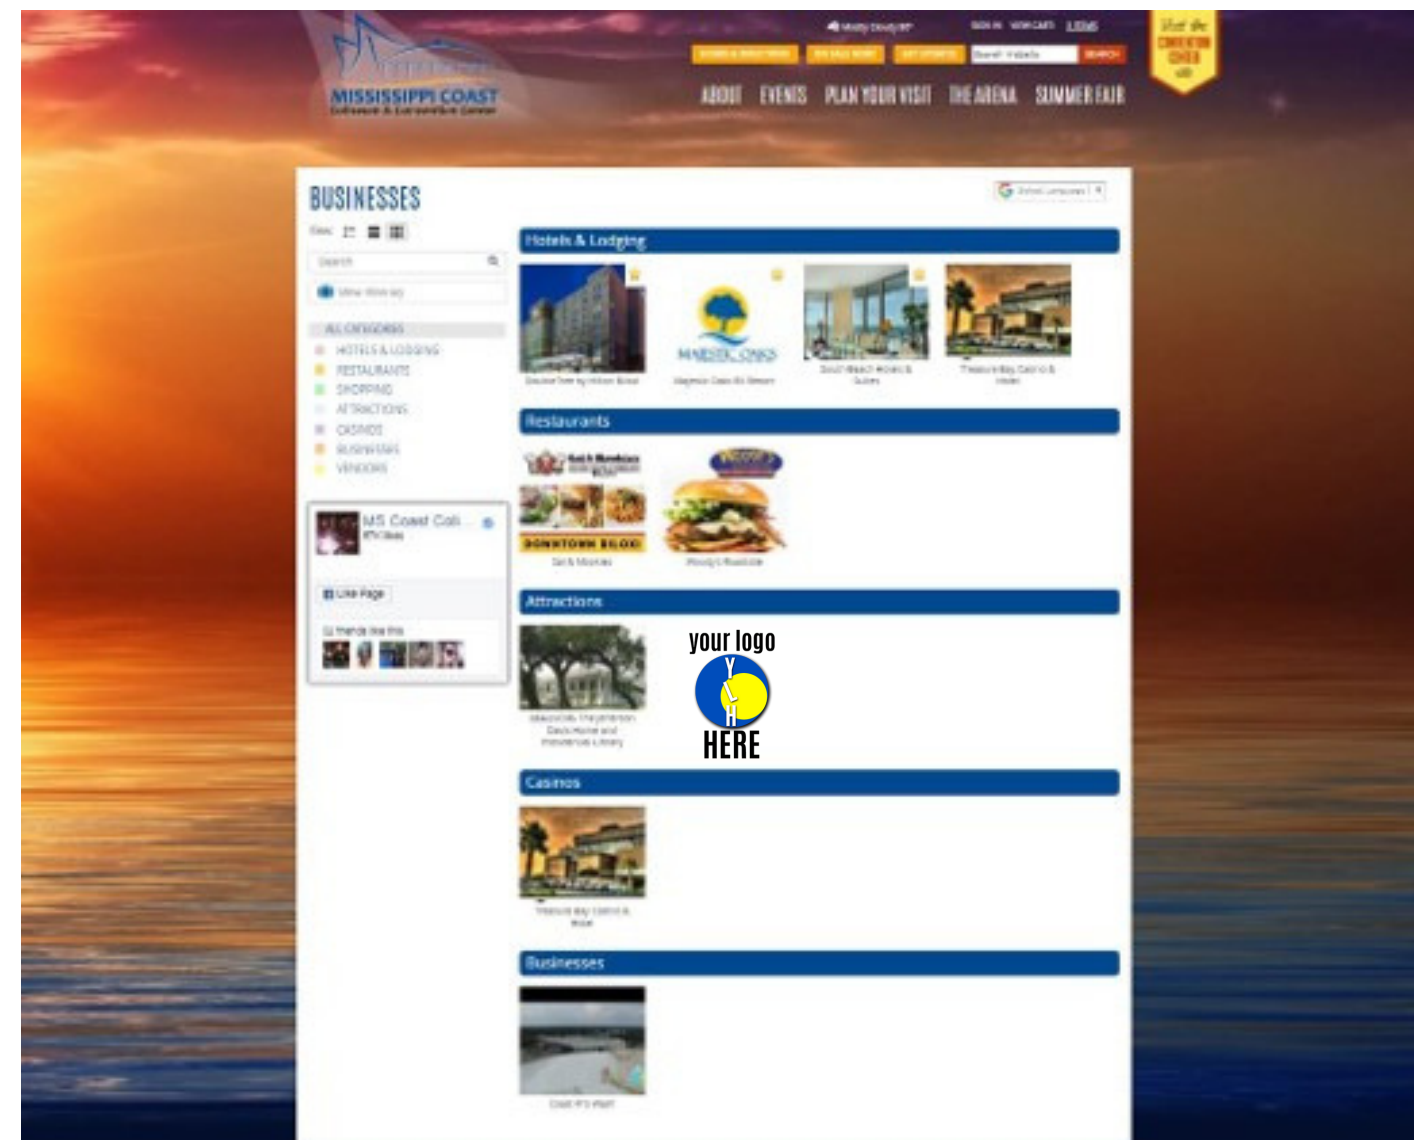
MISSISSIPPI COAST
Coliseum & Convention Center

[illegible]
SIGN IN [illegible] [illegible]
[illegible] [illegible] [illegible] Search Website SEARCH

ABOUT EVENTS PLAN YOUR VISIT THE ARENA SUMMER FAIR

Visit the CONVENTION CENTER

BUSINESSES

View:
Search
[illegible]

ALL CATEGORIES
HOTELS & LODGING
RESTAURANTS
SHOPPING
ATTRACTIONS
CASINOS
BUSINESSES
VENDORS

MS Coast Coli...
Like Page
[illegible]

Select Language

Hotels & Lodging
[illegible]
MAJESTIC OAKS
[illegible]
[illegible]
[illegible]

Restaurants
DOWNTOWN BILOXI
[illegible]
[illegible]

Attractions
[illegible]
your logo
HERE

Casinos
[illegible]

Businesses
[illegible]